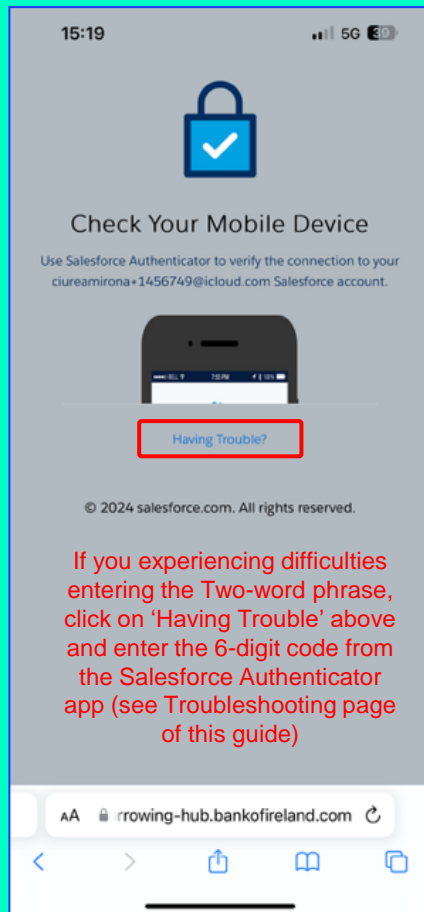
15:19

5G 39

Check Your Mobile Device

Use Salesforce Authenticator to verify the connection to your ciureamirona+1456749@icloud.com Salesforce account.

BELL 7:50 PM 100%

Having Trouble?

© 2024 salesforce.com. All rights reserved.

If you experiencing difficulties entering the Two-word phrase, click on ‘Having Trouble’ above and enter the 6-digit code from the Salesforce Authenticator app (see Troubleshooting page of this guide)

AA rrowing-hub.bankofireland.com